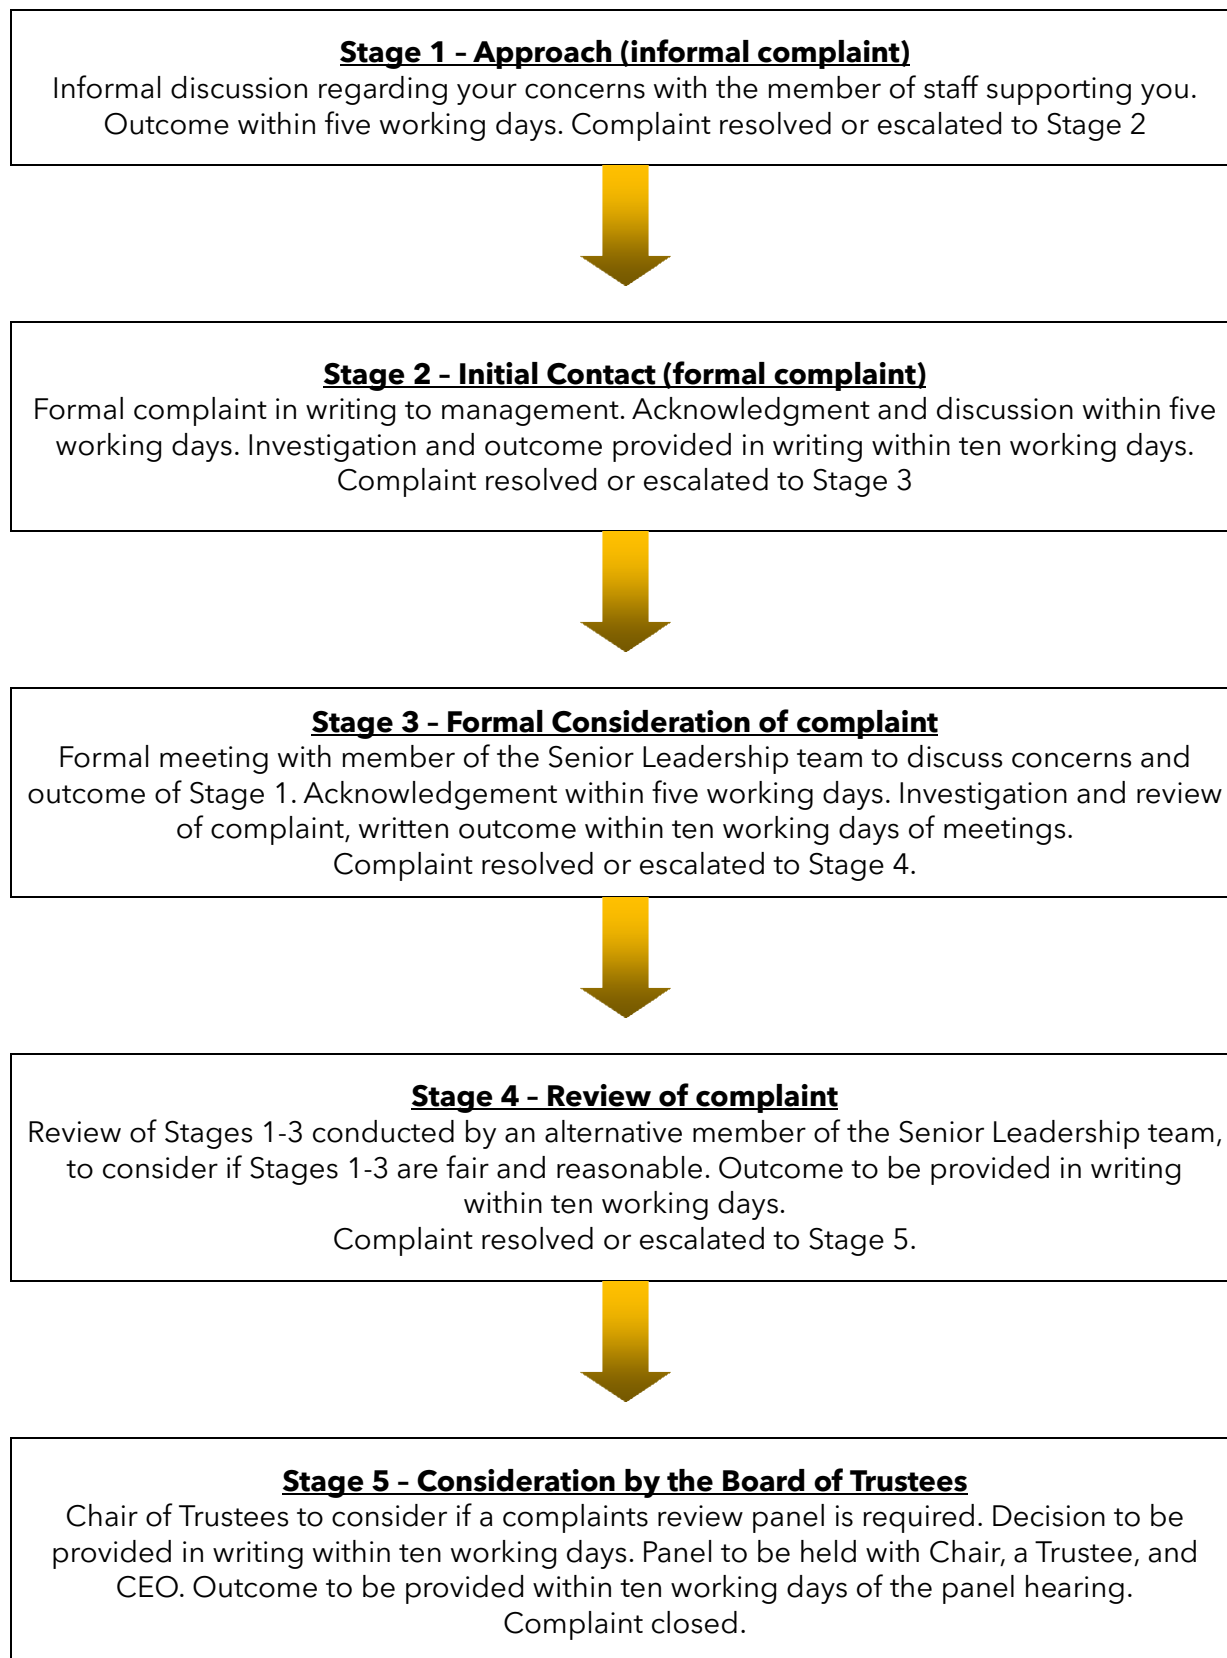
**Stage 1 – Approach (informal complaint)**
Informal discussion regarding your concerns with the member of staff supporting you. Outcome within five working days. Complaint resolved or escalated to Stage 2

**Stage 2 – Initial Contact (formal complaint)**
Formal complaint in writing to management. Acknowledgment and discussion within five working days. Investigation and outcome provided in writing within ten working days. Complaint resolved or escalated to Stage 3

**Stage 3 – Formal Consideration of complaint**
Formal meeting with member of the Senior Leadership team to discuss concerns and outcome of Stage 1. Acknowledgement within five working days. Investigation and review of complaint, written outcome within ten working days of meetings.
Complaint resolved or escalated to Stage 4.

**Stage 4 – Review of complaint**
Review of Stages 1-3 conducted by an alternative member of the Senior Leadership team, to consider if Stages 1-3 are fair and reasonable. Outcome to be provided in writing within ten working days.
Complaint resolved or escalated to Stage 5.

**Stage 5 – Consideration by the Board of Trustees**
Chair of Trustees to consider if a complaints review panel is required. Decision to be provided in writing within ten working days. Panel to be held with Chair, a Trustee, and CEO. Outcome to be provided within ten working days of the panel hearing.
Complaint closed.